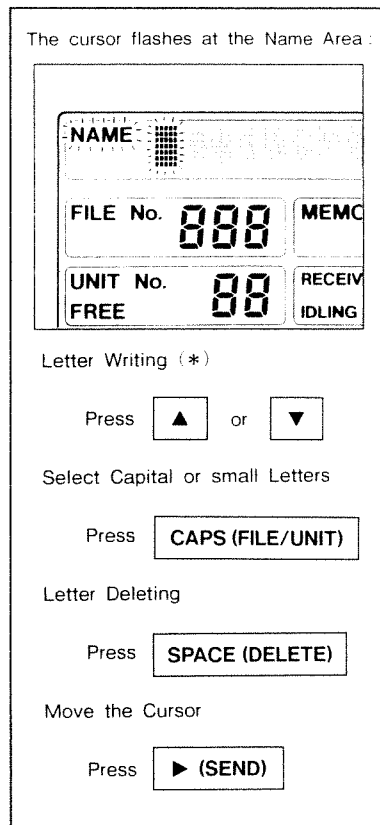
The cursor flashes at the Name Area :

NAME

FILE No. 888

MEMC

UNIT No. 88

FREE

RECEIV

IDLING

Letter Writing (*)

Press ▲ or ▼

Select Capital or small Letters

Press CAPS (FILE/UNIT)

Letter Deleting

Press SPACE (DELETE)

Move the Cursor

Press ► (SEND)